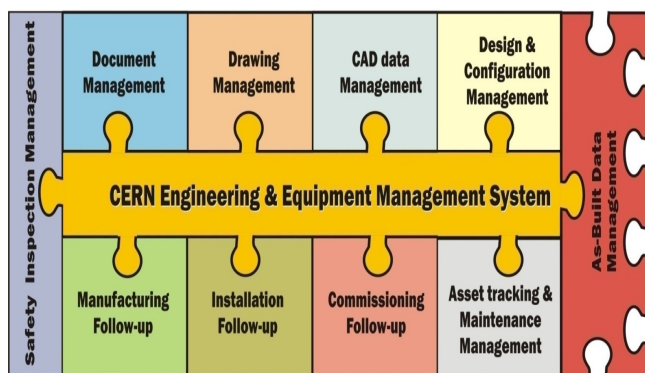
Safety Inspection Management

Document Management

Drawing Management

CAD data Management

Design & Configuration Management

CERN Engineering & Equipment Management System

Manufacturing Follow-up

Installation Follow-up

Commissioning Follow-up

Asset tracking & Maintenance Management

As-Built Data Management